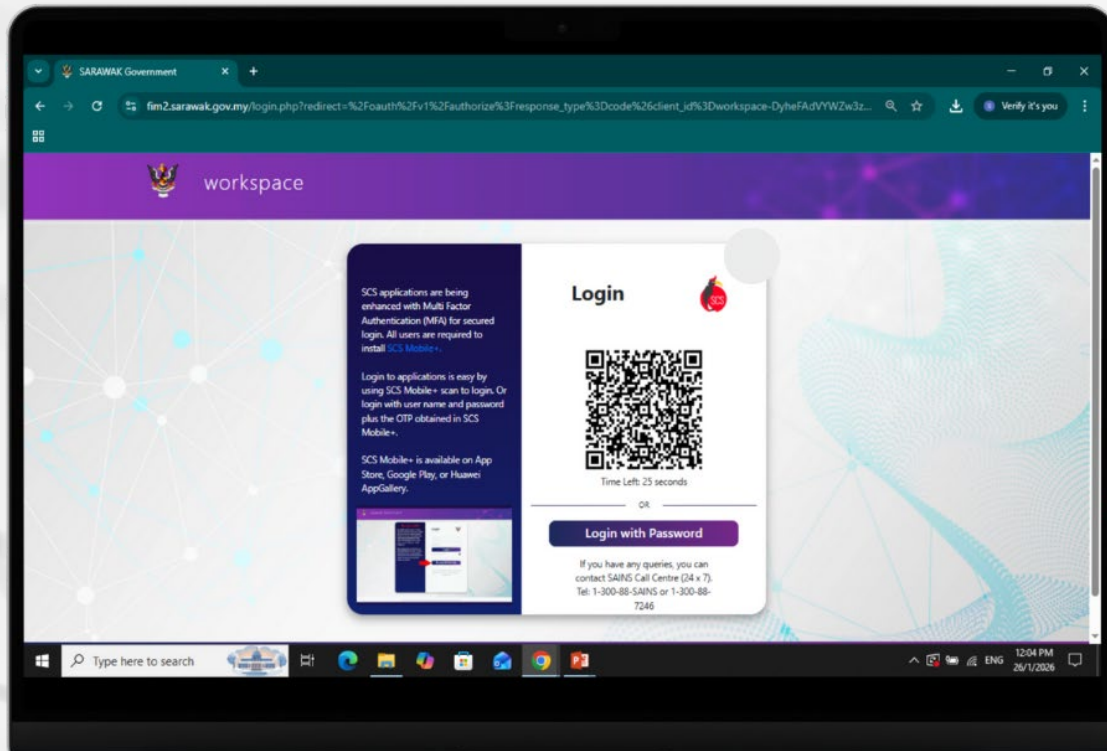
SARAWAK Government

fim2.sarawak.gov.my/login.php?redirect=%2Foauth%2Fv1%2Fauthorize%3Fresponse_type%3Dcode%26client_id%3Dworkspace-DyheFAdVYWZw3z...

Verify it's you

workspace

SCS applications are being enhanced with Multi Factor Authentication (MFA) for secured login. All users are required to install SCS Mobile+.

Login to applications is easy by using SCS Mobile+ scan to login. Or login with user name and password plus the OTP obtained in SCS Mobile+.

SCS Mobile+ is available on App Store, Google Play, or Huawei AppGallery.

Login

SCS

Time Left: 25 seconds

OR

Login with Password

If you have any queries, you can contact SAINS Call Centre (24 x 7). Tel: 1-300-88-SAINS or 1-300-88-7246

Type here to search

ENG 12:04 PM 26/1/2026